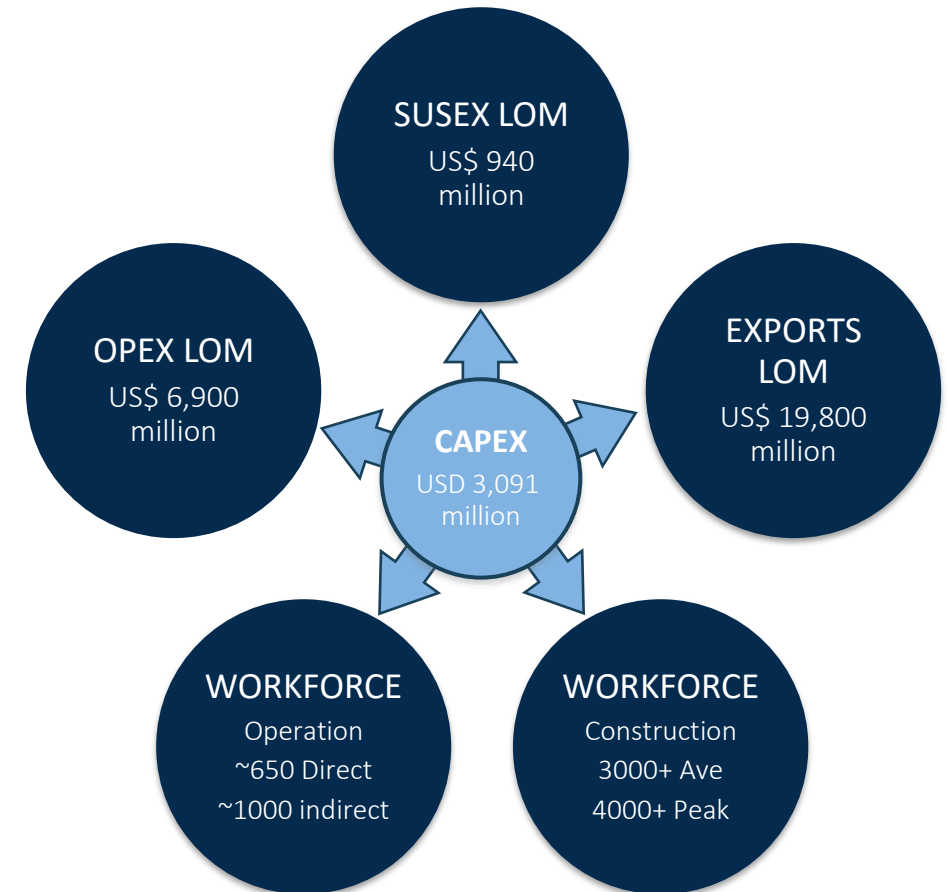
SUSEX LOM
US$ 940 million

OPEX LOM
US$ 6,900 million

CAPEX
USD 3,091 million

EXPORTS LOM
US$ 19,800 million

WORKFORCE
Operation
~650 Direct
~1000 indirect

WORKFORCE
Construction
3000+ Ave
4000+ Peak